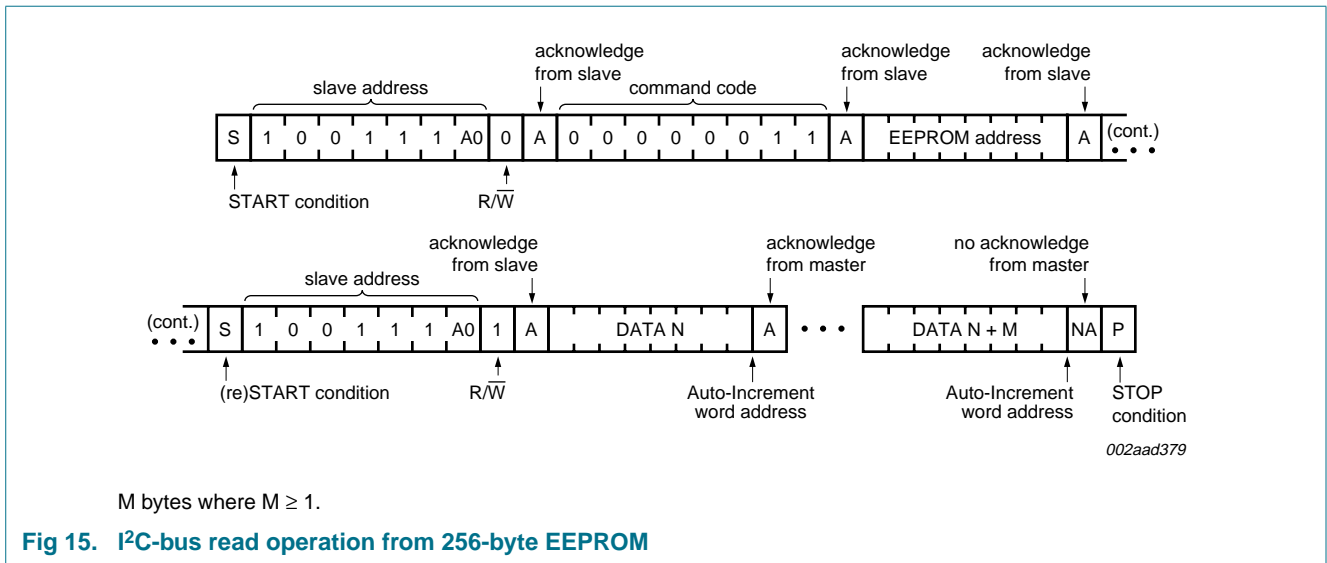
acknowledge from slave

acknowledge from slave

acknowledge from slave

slave address

command code

| S | 1 | 0 | 0 | 1 | 1 | 1 | A0 | 0 | A | 0 | 0 | 0 | 0 | 0 | 0 | 1 | 1 | A | EEPROM address | A | (cont.) • • • |
|---|---|---|---|---|---|---|---|---|---|---|---|---|---|---|---|---|---|---|---|---|---|

START condition

R/$\overline{W}$

acknowledge from slave

acknowledge from master

no acknowledge from master

slave address

| (cont.) • • • | S | 1 | 0 | 0 | 1 | 1 | 1 | A0 | 1 | A | DATA N | A | • • • | DATA N + M | NA | P |
|---|---|---|---|---|---|---|---|---|---|---|---|---|---|---|---|---|

(re)START condition

R/$\overline{W}$

Auto-Increment word address

Auto-Increment word address

STOP condition

002aad379

M bytes where M ≥ 1.

Fig 15. I$^2$C-bus read operation from 256-byte EEPROM